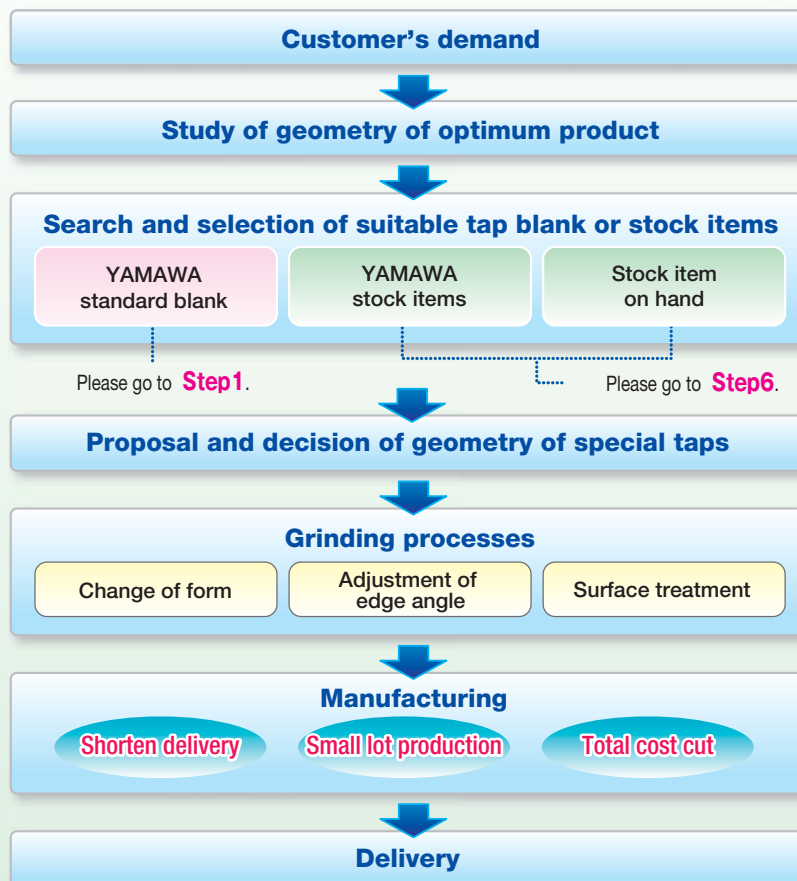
Customer's demand

Study of geometry of optimum product

Search and selection of suitable tap blank or stock items

YAMAWA standard blank

YAMAWA stock items

Stock item on hand

Please go to Step1.

Please go to Step6.

Proposal and decision of geometry of special taps

Grinding processes

Change of form

Adjustment of edge angle

Surface treatment

Manufacturing

Shorten delivery

Small lot production

Total cost cut

Delivery